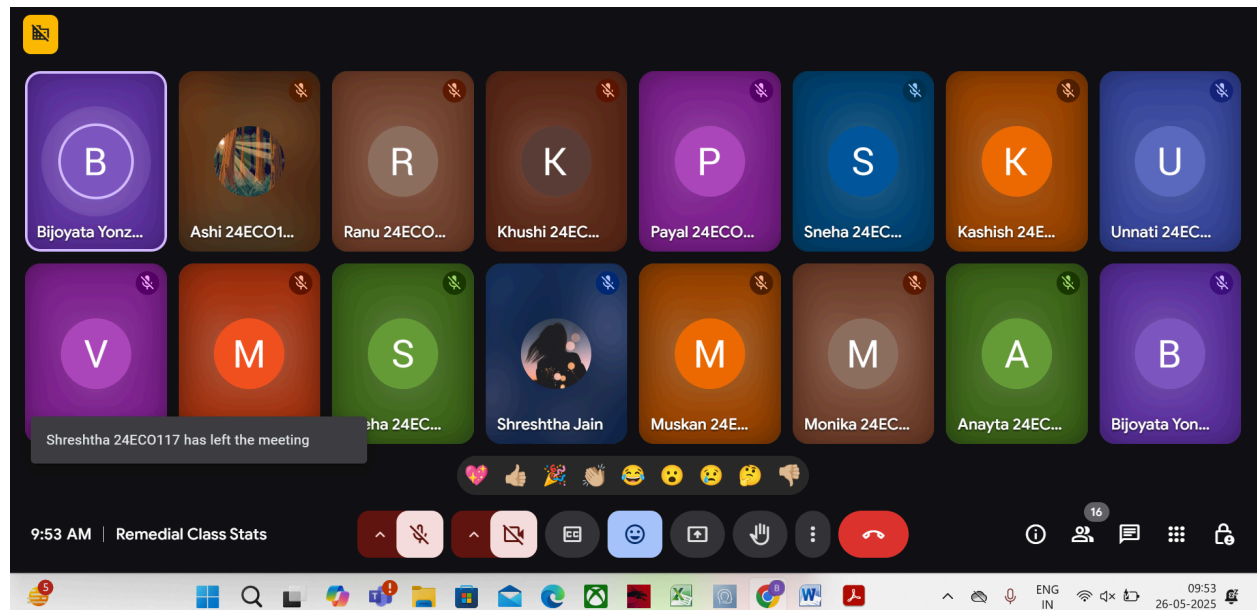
B
Bijoyata Yonz...

Ashi 24ECO1...

R
Ranu 24ECO...

K
Khushi 24EC...

P
Payal 24ECO...

S
Sneha 24EC...

K
Kashish 24E...

U
Unnati 24EC...

V

M

S
eha 24EC...

Shreshtha Jain

M
Muskan 24E...

M
Monika 24EC...

A
Anayta 24EC...

B
Bijoyata Yon...

Shreshtha 24ECO117 has left the meeting

9:53 AM | Remedial Class Stats

16

5

ENG
IN

09:53
26-05-2025